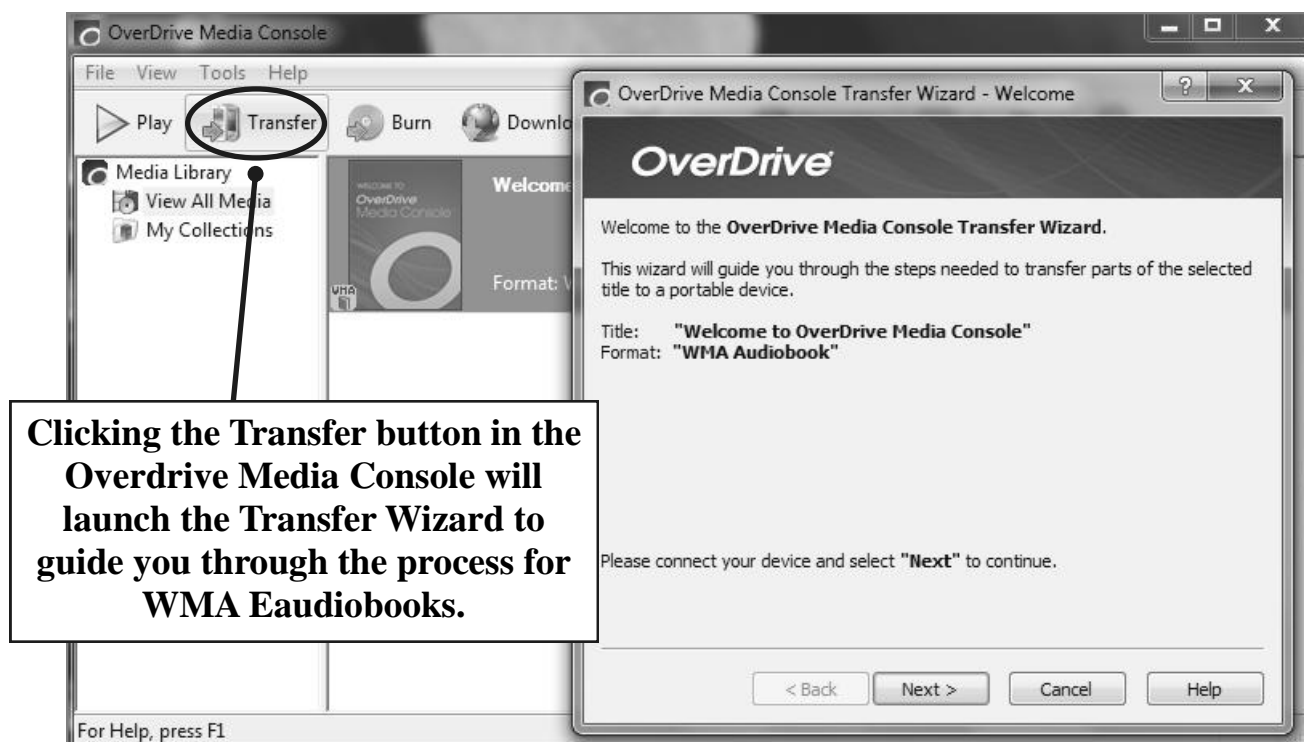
OverDrive Media Console

File View Tools Help

Play Transfer Burn Downlo

Media Library
View All Media
My Collections

WELCOME TO OverDrive Media Console

Welcome

Format: V

WMA

OverDrive Media Console Transfer Wizard - Welcome

?

X

OverDrive

Welcome to the **OverDrive Media Console Transfer Wizard**.

This wizard will guide you through the steps needed to transfer parts of the selected title to a portable device.

Title: **"Welcome to OverDrive Media Console"**
Format: **"WMA Audiobook"**

Please connect your device and select **"Next"** to continue.

< Back Next > Cancel Help

**Clicking the Transfer button in the Overdrive Media Console will launch the Transfer Wizard to guide you through the process for WMA Eaudiobooks.**

For Help, press F1